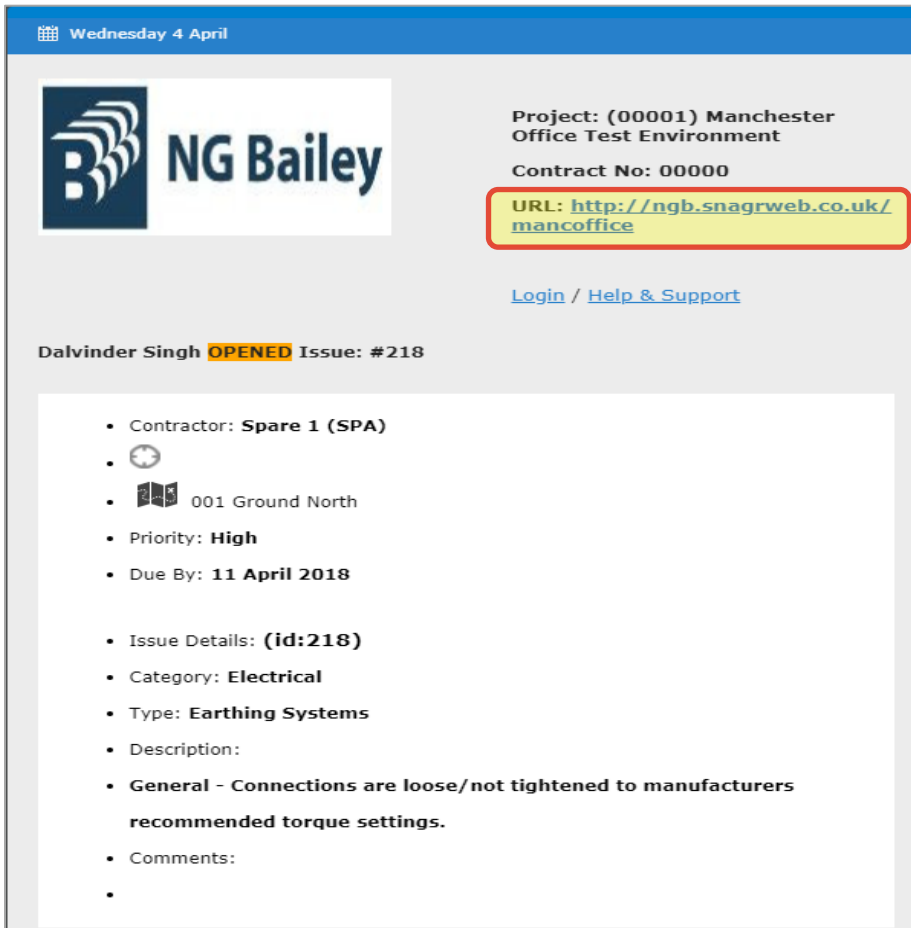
Wednesday 4 April

NG Bailey

Project: (00001) Manchester Office Test Environment

Contract No: 00000

URL: http://ngb.snagrweb.co.uk/mancoffice

Login / Help & Support

Dalvinder Singh OPENED Issue: #218

- Contractor: Spare 1 (SPA)
- 
- 001 Ground North
- Priority: High
- Due By: 11 April 2018

- Issue Details: (id:218)
- Category: Electrical
- Type: Earthing Systems
- Description:
- General - Connections are loose/not tightened to manufacturers recommended torque settings.
- Comments:
-